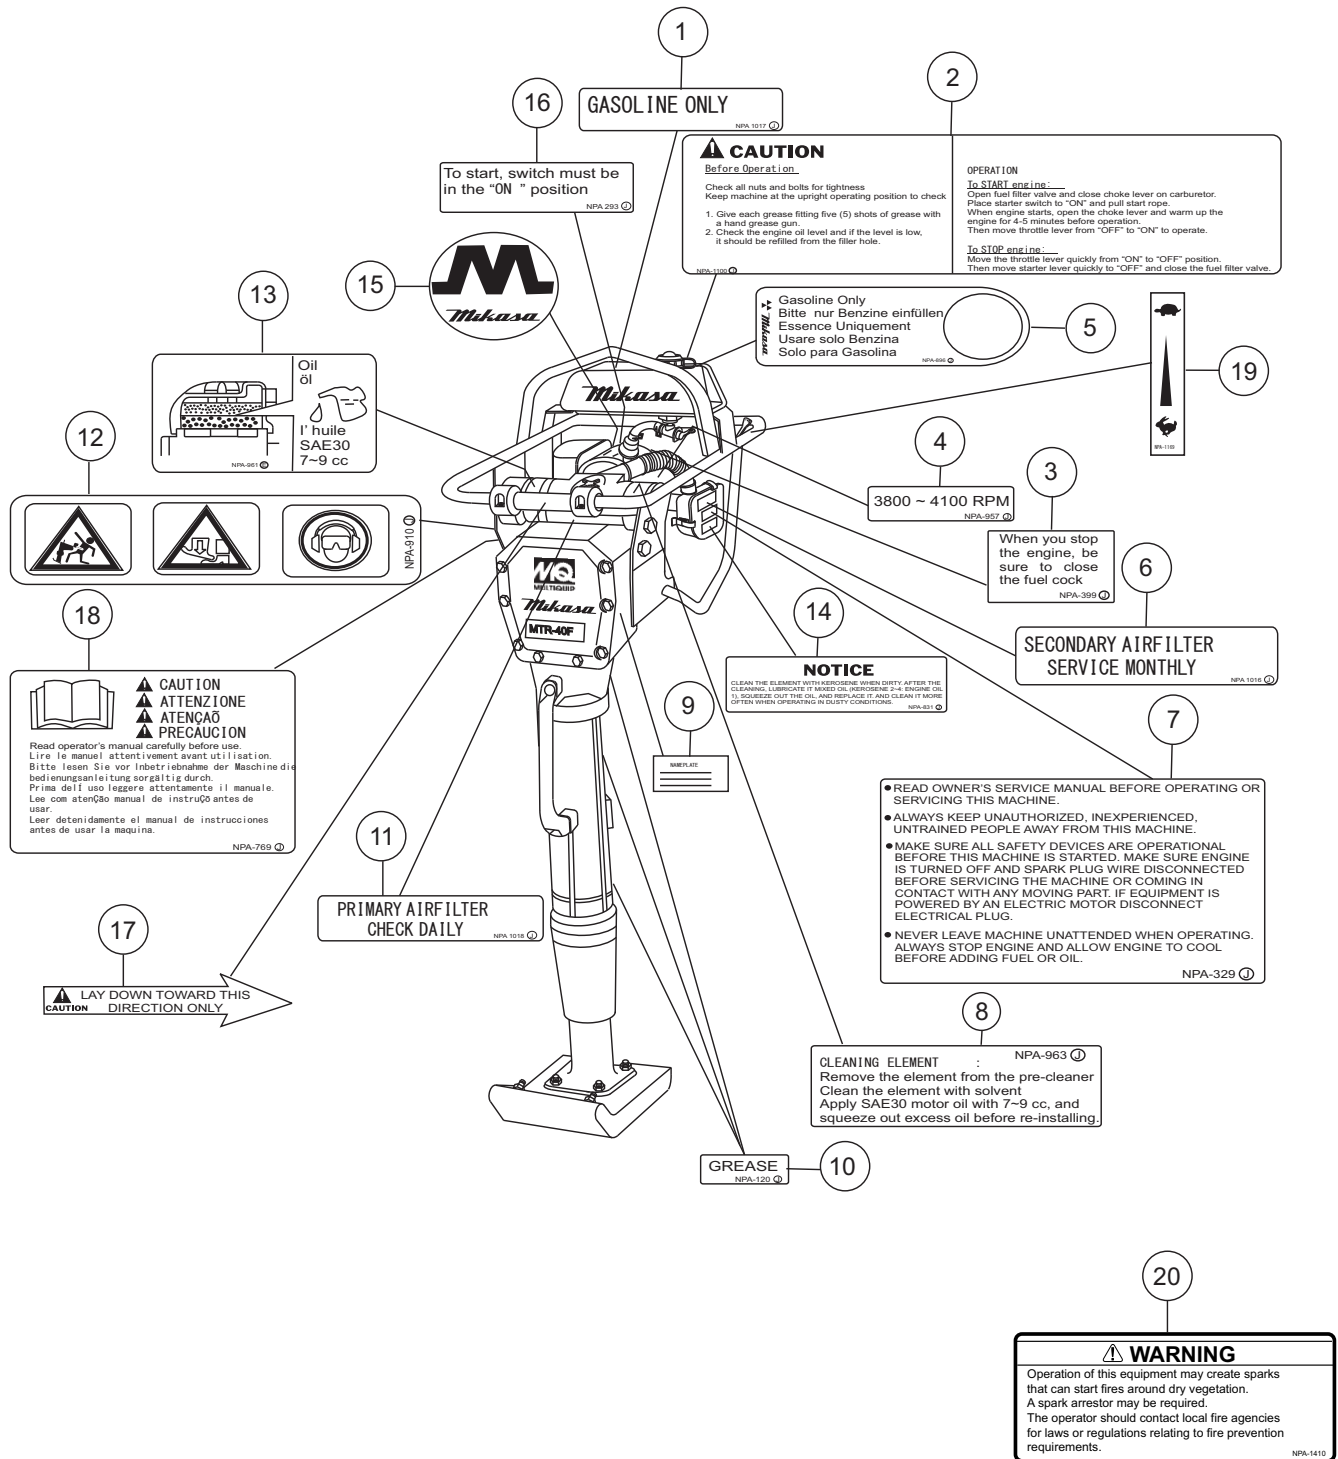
1

GASOLINE ONLY
NPA 1017 Ⓙ

16

To start, switch must be in the "ON " position
NPA 293 Ⓙ

2

CAUTION
Before Operation

Check all nuts and bolts for tightness
Keep machine at the upright operating position to check

1. Give each grease fitting five (5) shots of grease with a hand grease gun.
2. Check the engine oil level and if the level is low, it should be refilled from the filler hole.

NPA-1100

OPERATION
To START engine:
Open fuel filter valve and close choke lever on carburetor.
Place starter switch to "ON" and pull start rope.
When engine starts, open the choke lever and warm up the engine for 4-5 minutes before operation.
Then move throttle lever from "OFF" to "ON" to operate.

To STOP engine:
Move the throttle lever quickly from "ON" to "OFF" position.
Then move starter lever quickly to "OFF" and close the fuel filter valve.

15

Mikasa

13

Oil
öl
l' huile
SAE30
7~9 cc
NPA-961

Mikasa
Gasoline Only
Bitte nur Benzine einfüllen
Essence Uniquement
Usare solo Benzina
Solo para Gasolina
NPA-696

5

19

NPA-1109

12

NPA-910 Ⓙ

4

3800 ~ 4100 RPM
NPA-957 Ⓙ

3

When you stop the engine, be sure to close the fuel cock
NPA-399 Ⓙ

6

SECONDARY AIRFILTER SERVICE MONTHLY
NPA 1016 Ⓙ

18

CAUTION
ATTENZIONE
ATENÇAÕ
PRECAUCION
Read operator's manual carefully before use.
Lire le manuel attentivement avant utilisation.
Bitte lesen Sie vor Inbetriebnahme der Maschine die bedienungsanleitung sorgfältig durch.
Prima dell uso leggere attentamente il manuale.
Lee com atenÇão manual de instruÇõ antes de usar.
Leer detenidamente el manual de instrucciones antes de usar la maquina.
NPA-769 Ⓙ

MQ
MULTIQUIP
Mikasa
MTR-40F

14

NOTICE
CLEAN THE ELEMENT WITH KEROSENE WHEN DIRTY. AFTER THE CLEANING, LUBRICATE IT MIXED OIL (KEROSENE 2-4: ENGINE OIL 1), SQUEEZE OUT THE OIL, AND REPLACE IT. AND CLEAN IT MORE OFTEN WHEN OPERATING IN DUSTY CONDITIONS.
NPA-931

9

NAMEPLATE

7

READ OWNER'S SERVICE MANUAL BEFORE OPERATING OR SERVICING THIS MACHINE.
ALWAYS KEEP UNAUTHORIZED, INEXPERIENCED, UNTRAINED PEOPLE AWAY FROM THIS MACHINE.
MAKE SURE ALL SAFETY DEVICES ARE OPERATIONAL BEFORE THIS MACHINE IS STARTED. MAKE SURE ENGINE IS TURNED OFF AND SPARK PLUG WIRE DISCONNECTED BEFORE SERVICING THE MACHINE OR COMING IN CONTACT WITH ANY MOVING PART. IF EQUIPMENT IS POWERED BY AN ELECTRIC MOTOR DISCONNECT ELECTRICAL PLUG.
NEVER LEAVE MACHINE UNATTENDED WHEN OPERATING. ALWAYS STOP ENGINE AND ALLOW ENGINE TO COOL BEFORE ADDING FUEL OR OIL.
NPA-329 Ⓙ

11

PRIMARY AIRFILTER CHECK DAILY
NPA 1018 Ⓙ

17

CAUTION LAY DOWN TOWARD THIS DIRECTION ONLY

8

CLEANING ELEMENT :
NPA-963 Ⓙ
Remove the element from the pre-cleaner
Clean the element with solvent
Apply SAE30 motor oil with 7~9 cc, and squeeze out excess oil before re-installing.

GREASE
NPA-120 Ⓙ

10

20

WARNING
Operation of this equipment may create sparks that can start fires around dry vegetation.
A spark arrestor may be required.
The operator should contact local fire agencies for laws or regulations relating to fire prevention requirements.
NPA-1410